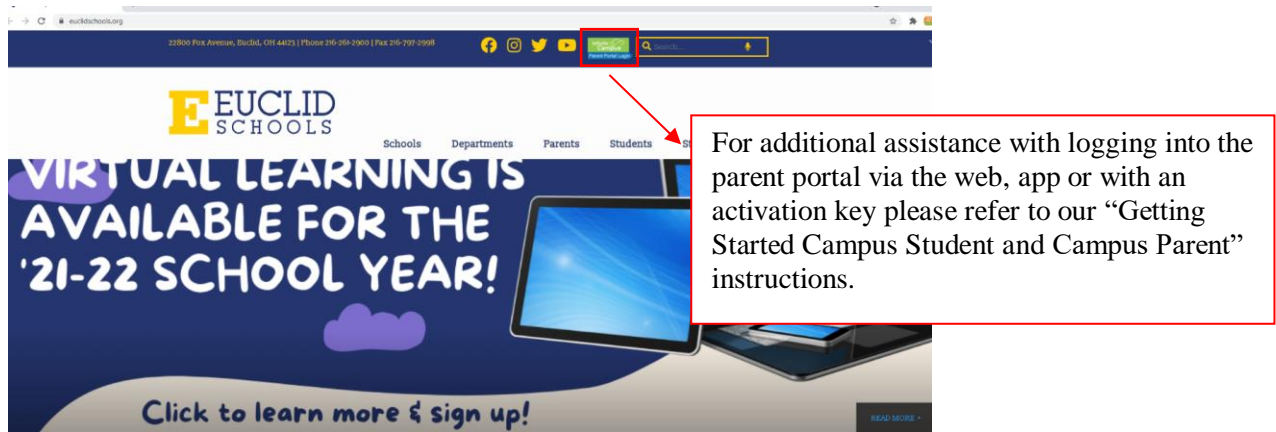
euclidschools.org

22800 Fox Avenue, Euclid, OH 44123 | Phone 216-261-2900 | Fax 216-797-2998

Campus
Parent Portal Login

Search...

EUCLID SCHOOLS

Schools Departments Parents Students St

VIRTUAL LEARNING IS AVAILABLE FOR THE '21-22 SCHOOL YEAR!

Click to learn more & sign up!

READ MORE

For additional assistance with logging into the parent portal via the web, app or with an activation key please refer to our "Getting Started Campus Student and Campus Parent" instructions.